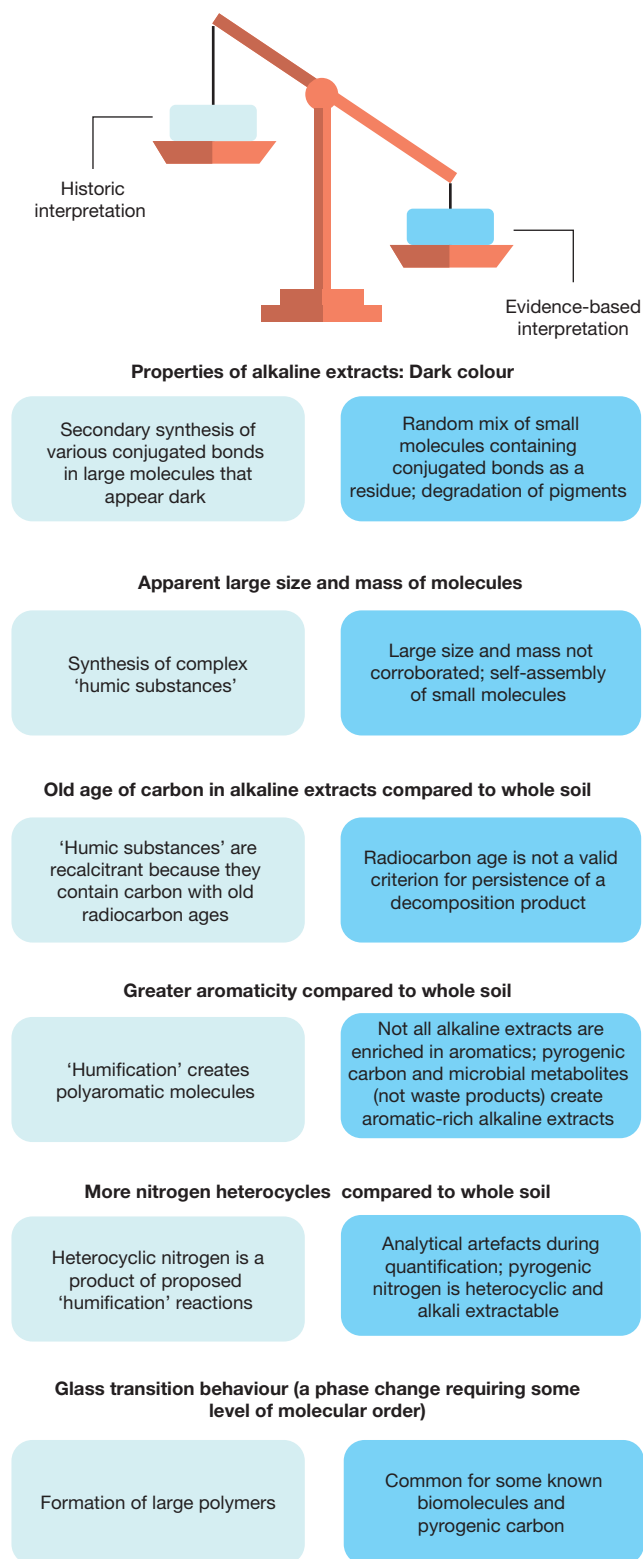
Historic interpretation

Evidence-based interpretation

Properties of alkaline extracts: Dark colour

Secondary synthesis of various conjugated bonds in large molecules that appear dark

Random mix of small molecules containing conjugated bonds as a residue; degradation of pigments

Apparent large size and mass of molecules

Synthesis of complex 'humic substances'

Large size and mass not corroborated; self-assembly of small molecules

Old age of carbon in alkaline extracts compared to whole soil

'Humic substances' are recalcitrant because they contain carbon with old radiocarbon ages

Radiocarbon age is not a valid criterion for persistence of a decomposition product

Greater aromaticity compared to whole soil

'Humification' creates polyaromatic molecules

Not all alkaline extracts are enriched in aromatics; pyrogenic carbon and microbial metabolites (not waste products) create aromatic-rich alkaline extracts

More nitrogen heterocycles compared to whole soil

Heterocyclic nitrogen is a product of proposed 'humification' reactions

Analytical artefacts during quantification; pyrogenic nitrogen is heterocyclic and alkali extractable

Glass transition behaviour (a phase change requiring some level of molecular order)

Formation of large polymers

Common for some known biomolecules and pyrogenic carbon